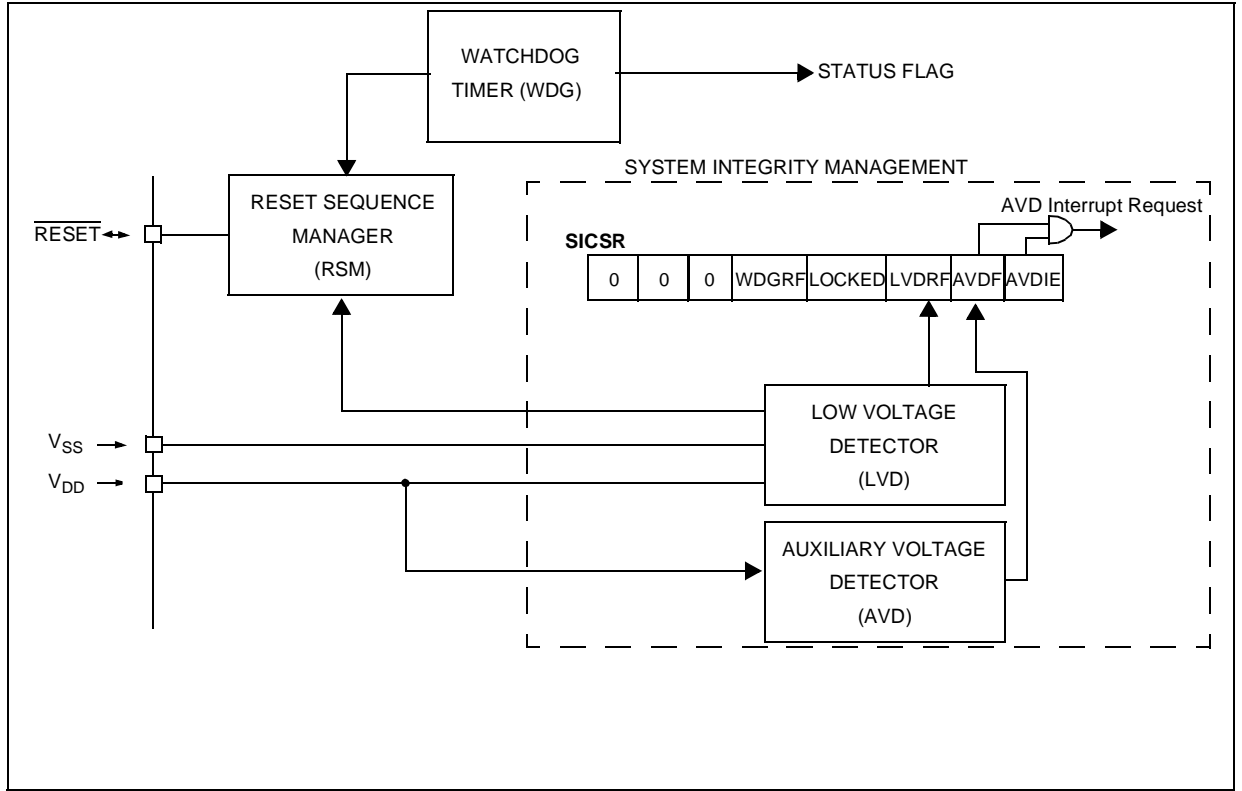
WATCHDOG TIMER (WDG)

STATUS FLAG

SYSTEM INTEGRITY MANAGEMENT

RESET SEQUENCE MANAGER (RSM)

$\overline{RESET}$

AVD Interrupt Request

SICSR

| 0 | 0 | 0 | WDGRF | LOCKED | LVDRF | AVDF | AVDIE |
|---|---|---|---|---|---|---|---|

$V_{SS}$

$V_{DD}$

LOW VOLTAGE DETECTOR (LVD)

AUXILIARY VOLTAGE DETECTOR (AVD)